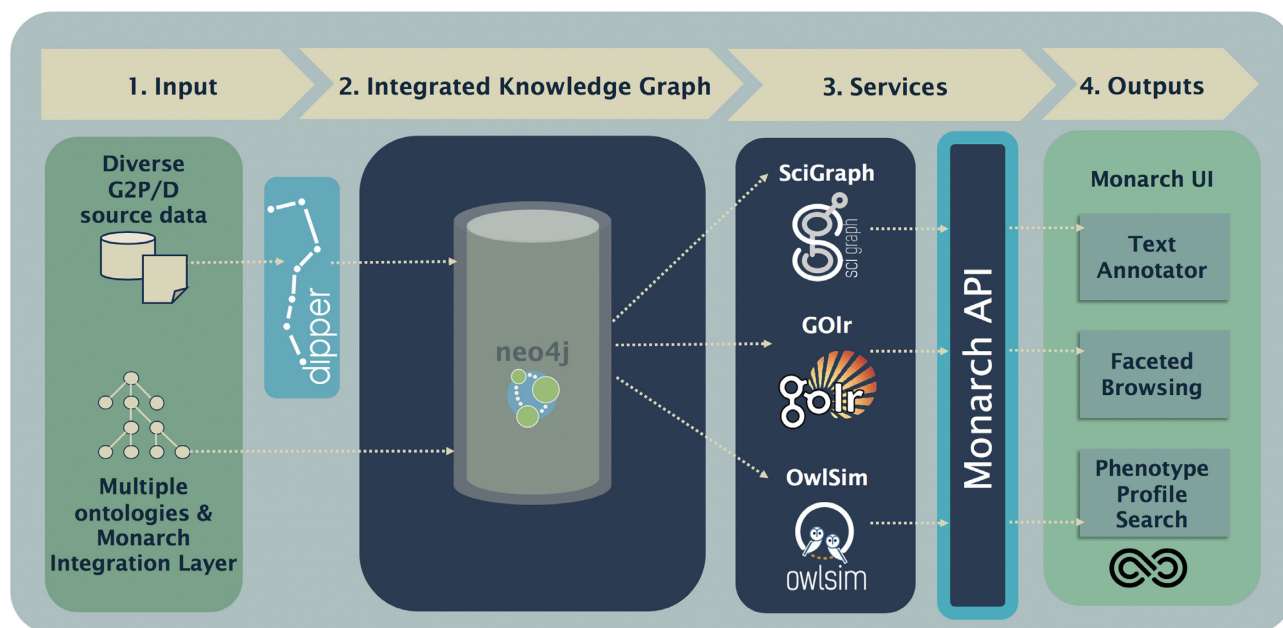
1. Input

2. Integrated Knowledge Graph

3. Services

4. Outputs

Diverse G2P/D source data

Multiple ontologies & Monarch Integration Layer

dipper

neo4j

SciGraph

sci graph

GOlr

golr

OwlSim

owlsim

Monarch API

Monarch UI

Text Annotator

Faceted Browsing

Phenotype Profile Search